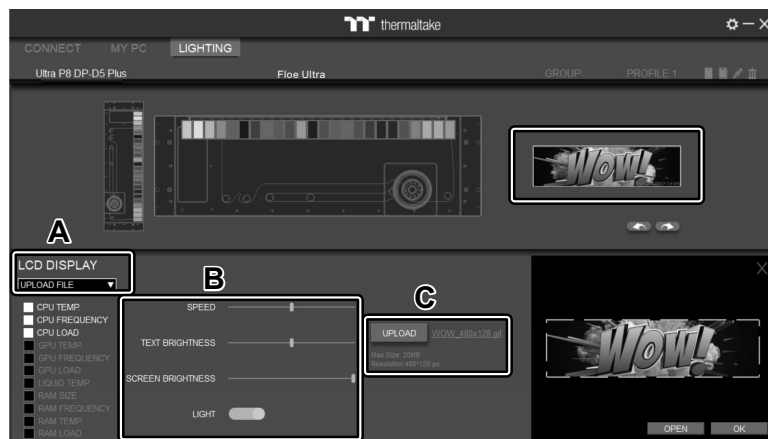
thermaltake

CONNECT MY PC LIGHTING

Ultra P8 DP-D5 Plus

Floe Ultra

GROUP PROFILE 1

WOW!

A

LCD DISPLAY

UPLOAD FILE ▼

CPU TEMP.
CPU FREQUENCY
CPU LOAD
GPU TEMP
GPU FREQUENCY
GPU LOAD
LIQUID TEMP
RAM SIZE
RAM FREQUENCY
RAM TEMP
RAM LOAD

B

SPEED

TEXT BRIGHTNESS

SCREEN BRIGHTNESS

LIGHT

C

UPLOAD WOW_480x128.gif

Max Size: 20MB
Resolution: 480*128 px

WOW!

OPEN OK